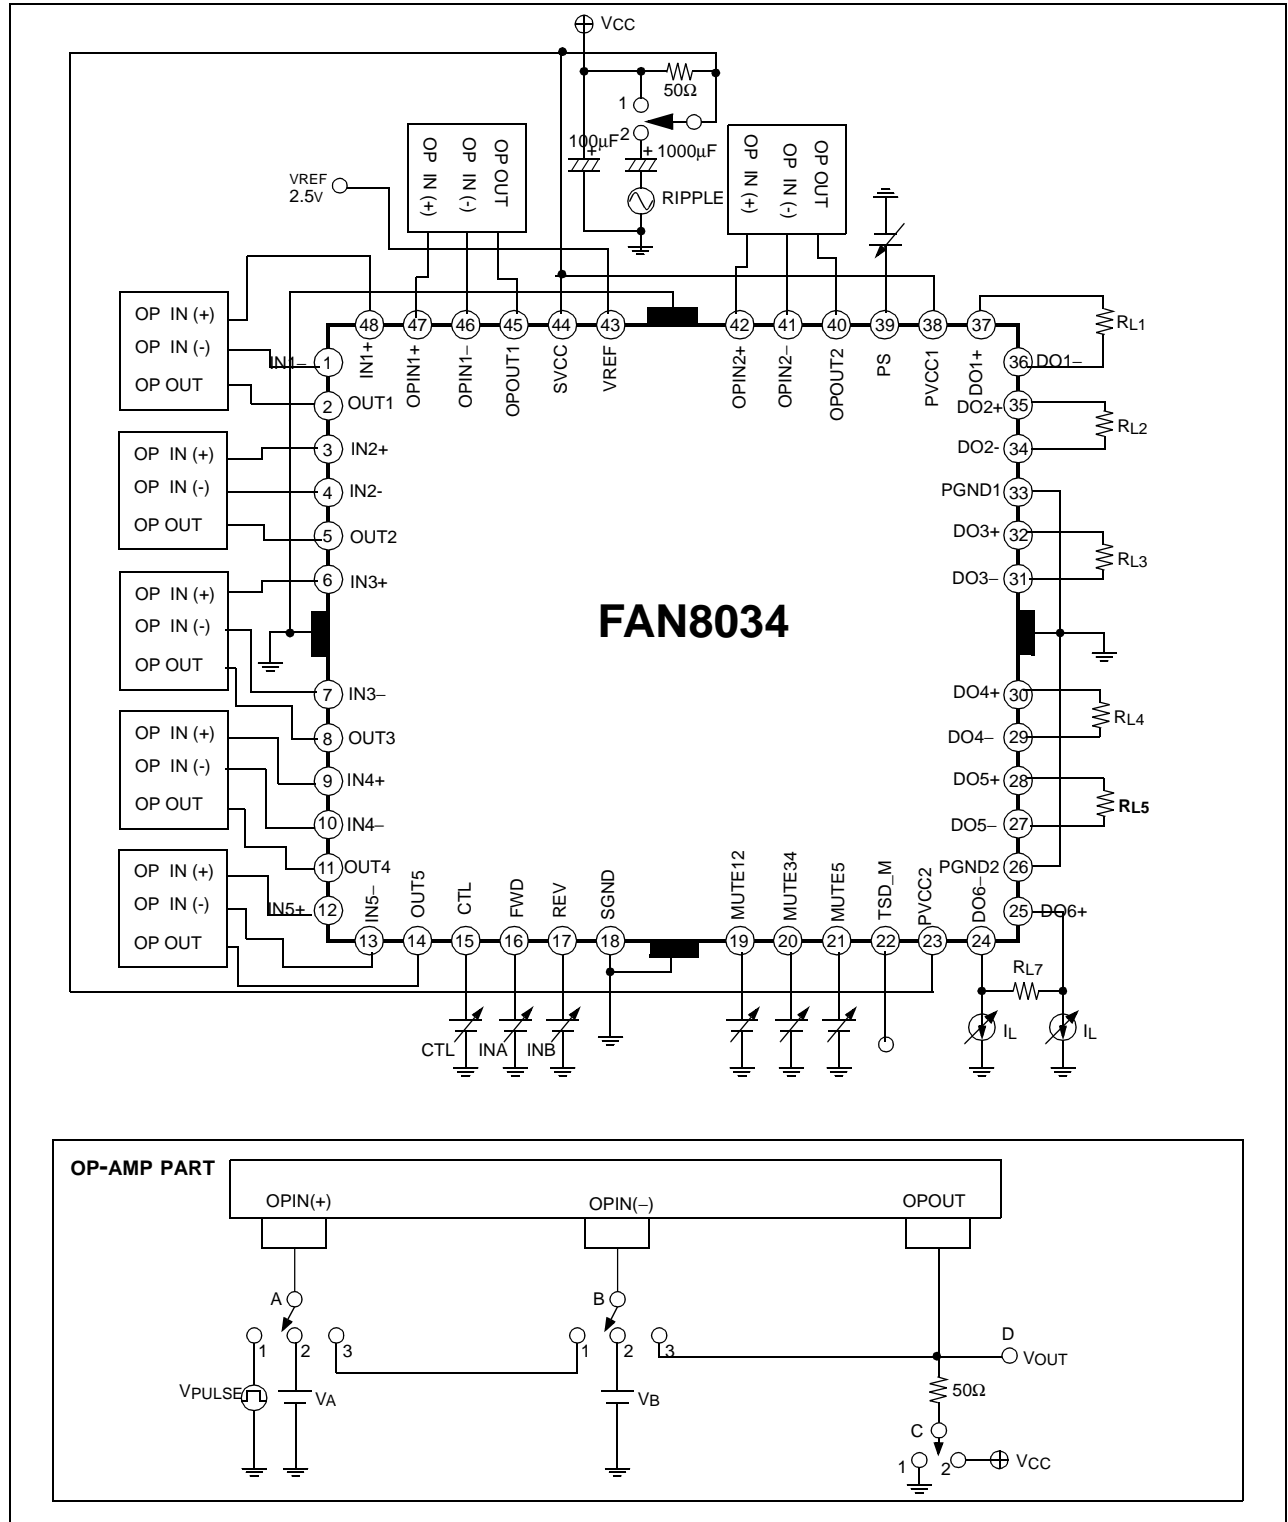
VCC

50Ω

1

2

100μF

1000μF

RIPPLE

VREF 2.5V

OP IN (+)
OP IN (-)
OP OUT

OP IN (+)
OP IN (-)
OP OUT

OP IN (+)
OP IN (-)
OP OUT

OP IN (+)
OP IN (-)
OP OUT

OP IN (+)
OP IN (-)
OP OUT

OP IN (+)
OP IN (-)
OP OUT

OP IN (+)
OP IN (-)
OP OUT

48 IN1+
47 OPIN1+
46 OPIN1–
45 OPOUT1
44 SVCC
43 VREF
42 OPIN2+
41 OPIN2–
40 OPOUT2
39 PS
38 PVCC1
37 DO1+

1 IN1–
2 OUT1
3 IN2+
4 IN2-
5 OUT2
6 IN3+
7 IN3–
8 OUT3
9 IN4+
10 IN4–
11 OUT4
12 IN5+

36 DO1–
35 DO2+
34 DO2-
33 PGND1
32 DO3+
31 DO3–
30 DO4+
29 DO4–
28 DO5+
27 DO5–
26 PGND2
25 DO6+

RL1
RL2
RL3
RL4
RL5

FAN8034

13 IN5–
14 OUT5
15 CTL
16 FWD
17 REV
18 SGND
19 MUTE12
20 MUTE34
21 MUTE5
22 TSD_M
23 PVCC2
24 DO6–

RL7

CTL
INA
INB

IL
IL

OP-AMP PART

OPIN(+)
OPIN(–)
OPOUT

A
1
2
3
VPULSE
VA

B
1
2
3
VB

D
VOUT
50Ω
C
1
2
VCC